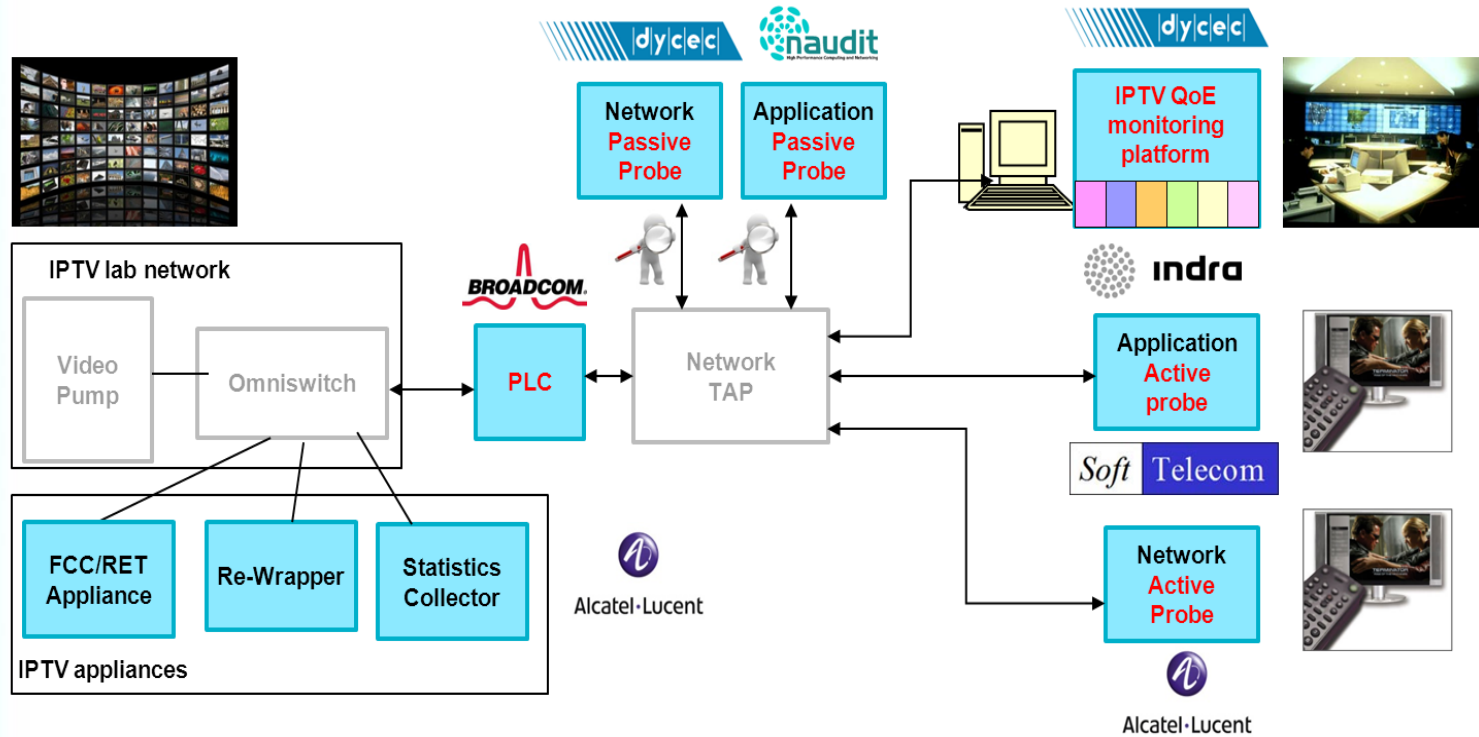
dycec

naudit
High Performance Computing and Networking

dycec

Network Passive Probe

Application Passive Probe

IPTV QoE monitoring platform

indra

IPTV lab network

Video Pump

Omniswitch

BROADCOM.

PLC

Network TAP

Application Active probe

Soft Telecom

FCC/RET Appliance

Re-Wrapper

Statistics Collector

IPTV appliances

Alcatel·Lucent

Network Active Probe

Alcatel·Lucent